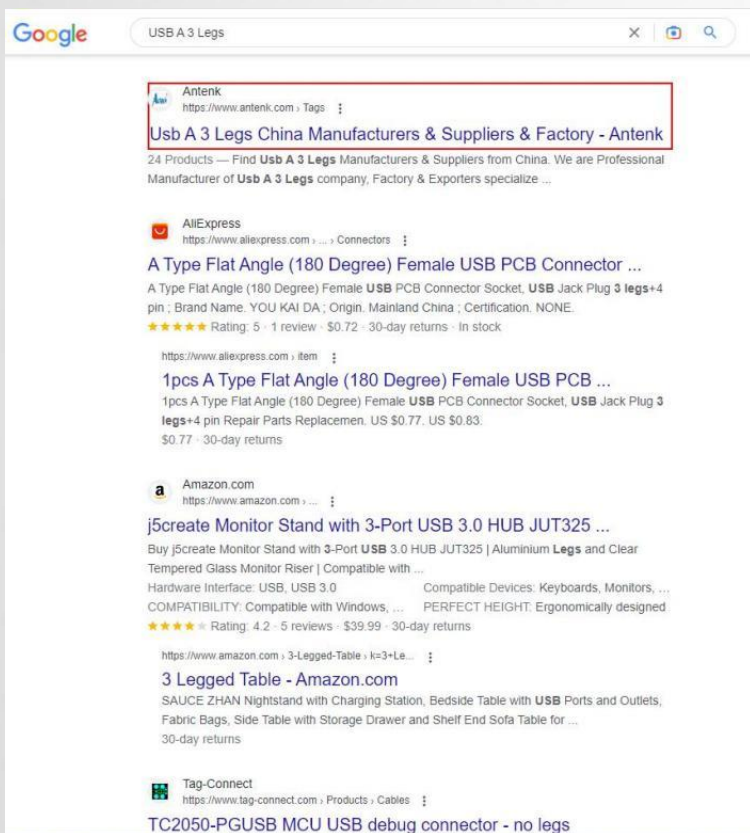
Google

USB A 3 Legs

Antenk
https://www.antenk.com › Tags

Usb A 3 Legs China Manufacturers & Suppliers & Factory - Antenk

24 Products — Find Usb A 3 Legs Manufacturers & Suppliers from China. We are Professional Manufacturer of Usb A 3 Legs company, Factory & Exporters specialize ...

AliExpress
https://www.aliexpress.com › ... › Connectors

A Type Flat Angle (180 Degree) Female USB PCB Connector ...

A Type Flat Angle (180 Degree) Female USB PCB Connector Socket, USB Jack Plug 3 legs+4 pin ; Brand Name. YOU KAI DA ; Origin. Mainland China ; Certification. NONE.
★★★★★ Rating: 5 · 1 review · $0.72 · 30-day returns · In stock

https://www.aliexpress.com › item

1pcs A Type Flat Angle (180 Degree) Female USB PCB ...

1pcs A Type Flat Angle (180 Degree) Female USB PCB Connector Socket, USB Jack Plug 3 legs+4 pin Repair Parts Replacemen. US $0.77. US $0.83.
$0.77 · 30-day returns

Amazon.com
https://www.amazon.com › ...

j5create Monitor Stand with 3-Port USB 3.0 HUB JUT325 ...

Buy j5create Monitor Stand with 3-Port USB 3.0 HUB JUT325 | Aluminium Legs and Clear Tempered Glass Monitor Riser | Compatible with ...
Hardware Interface: USB, USB 3.0
Compatible Devices: Keyboards, Monitors, ...
COMPATIBILITY: Compatible with Windows, ...
PERFECT HEIGHT: Ergonomically designed
★★★★★ Rating: 4.2 · 5 reviews · $39.99 · 30-day returns

https://www.amazon.com › 3-Legged-Table › k=3+Le...

3 Legged Table - Amazon.com

SAUCE ZHAN Nightstand with Charging Station, Bedside Table with USB Ports and Outlets, Fabric Bags, Side Table with Storage Drawer and Shelf End Sofa Table for ...
30-day returns

Tag-Connect
https://www.tag-connect.com › Products › Cables

TC2050-PGUSB MCU USB debug connector - no legs